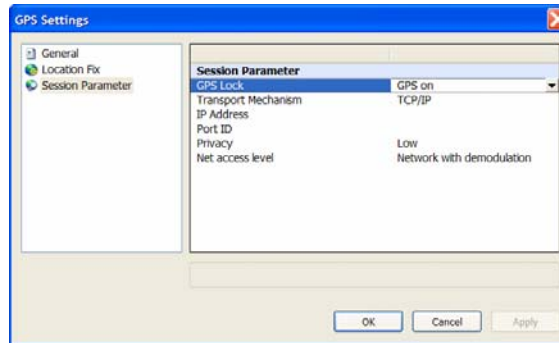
GPS Settings

General
Location Fix
Session Parameter

| Session Parameter | |
|---|---|
| GPS Lock | GPS on |
| Transport Mechanism | TCP/IP |
| IP Address | |
| Port ID | |
| Privacy | Low |
| Net access level | Network with demodulation |

OK Cancel Apply